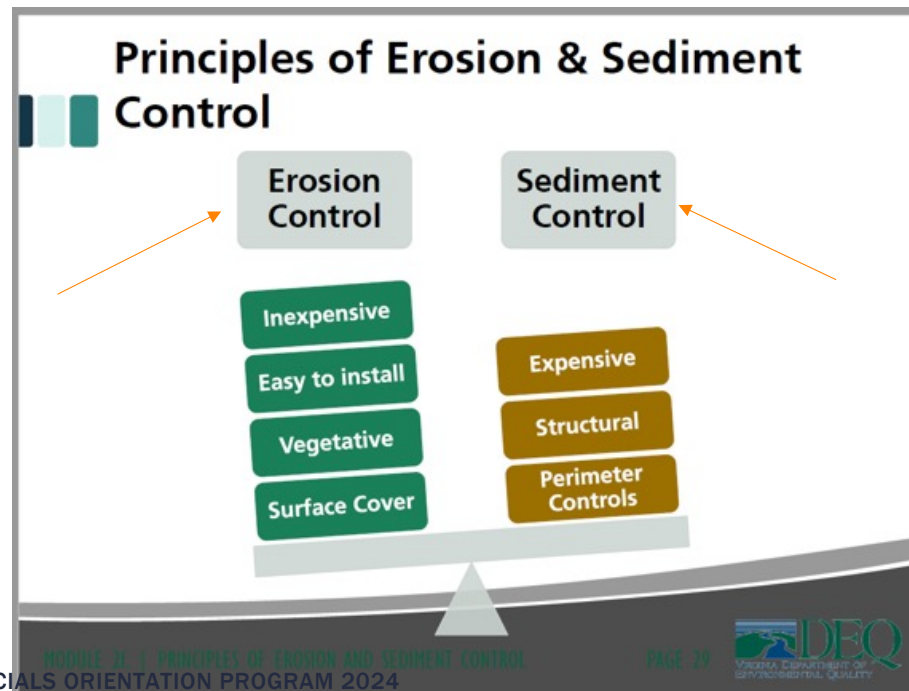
Principles of Erosion & Sediment Control

Erosion Control

Sediment Control

Inexpensive

Easy to install

Vegetative

Surface Cover

Expensive

Structural

Perimeter Controls

MODULE 2I: 1 PRINCIPLES OF EROSION AND SEDIMENT CONTROL

PAGE 29

DEQ
VIRGINIA DEPARTMENT OF ENVIRONMENTAL QUALITY

CIALS ORIENTATION PROGRAM 2024